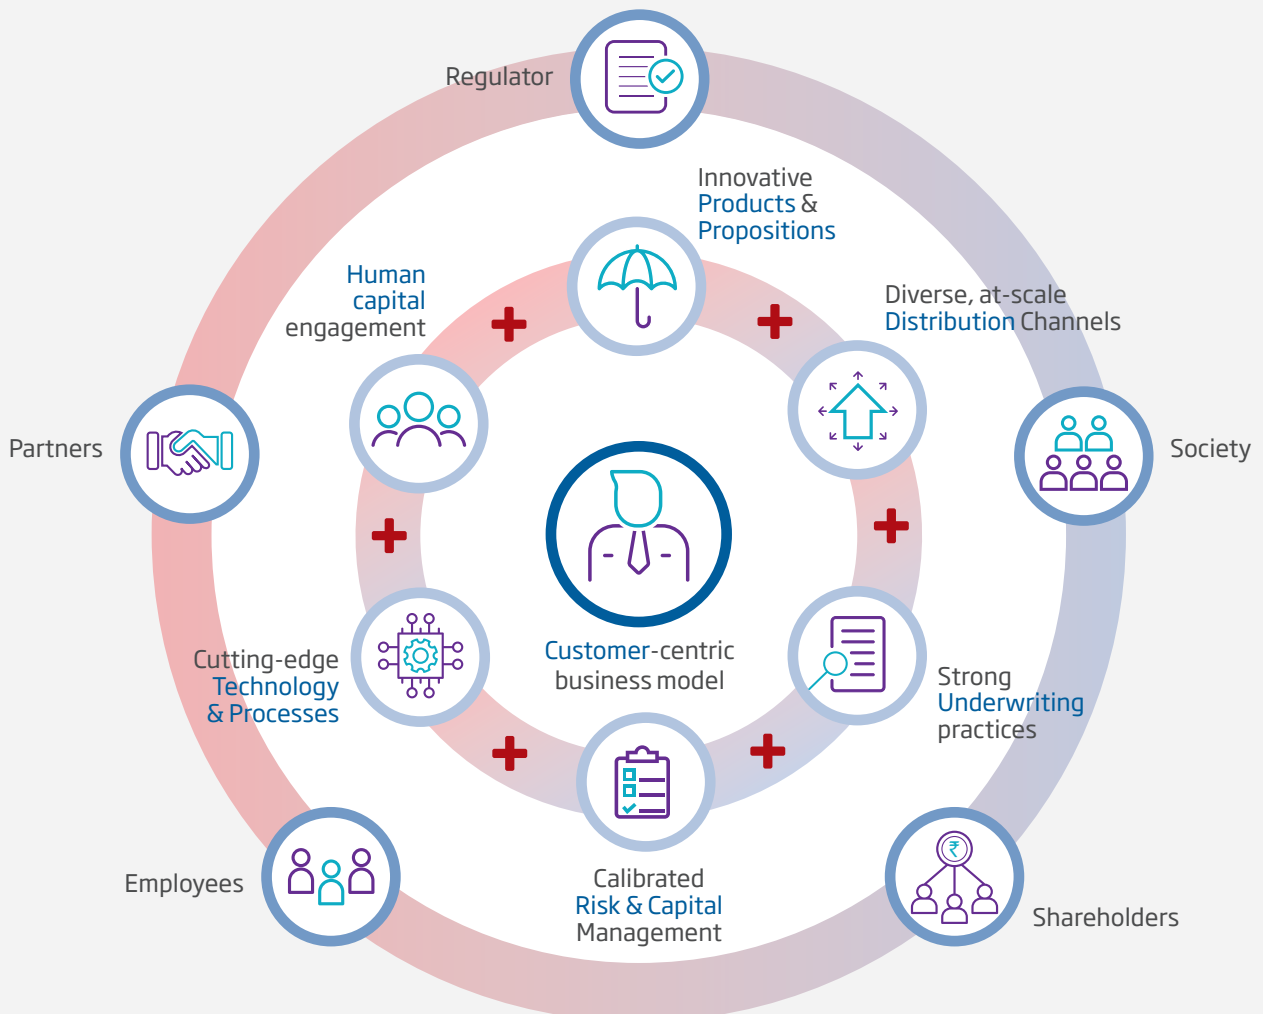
Regulator

Innovative Products & Propositions

Human capital engagement

Diverse, at-scale Distribution Channels

Partners

Society

Customer-centric business model

Cutting-edge Technology & Processes

Strong Underwriting practices

Employees

Calibrated Risk & Capital Management

Shareholders